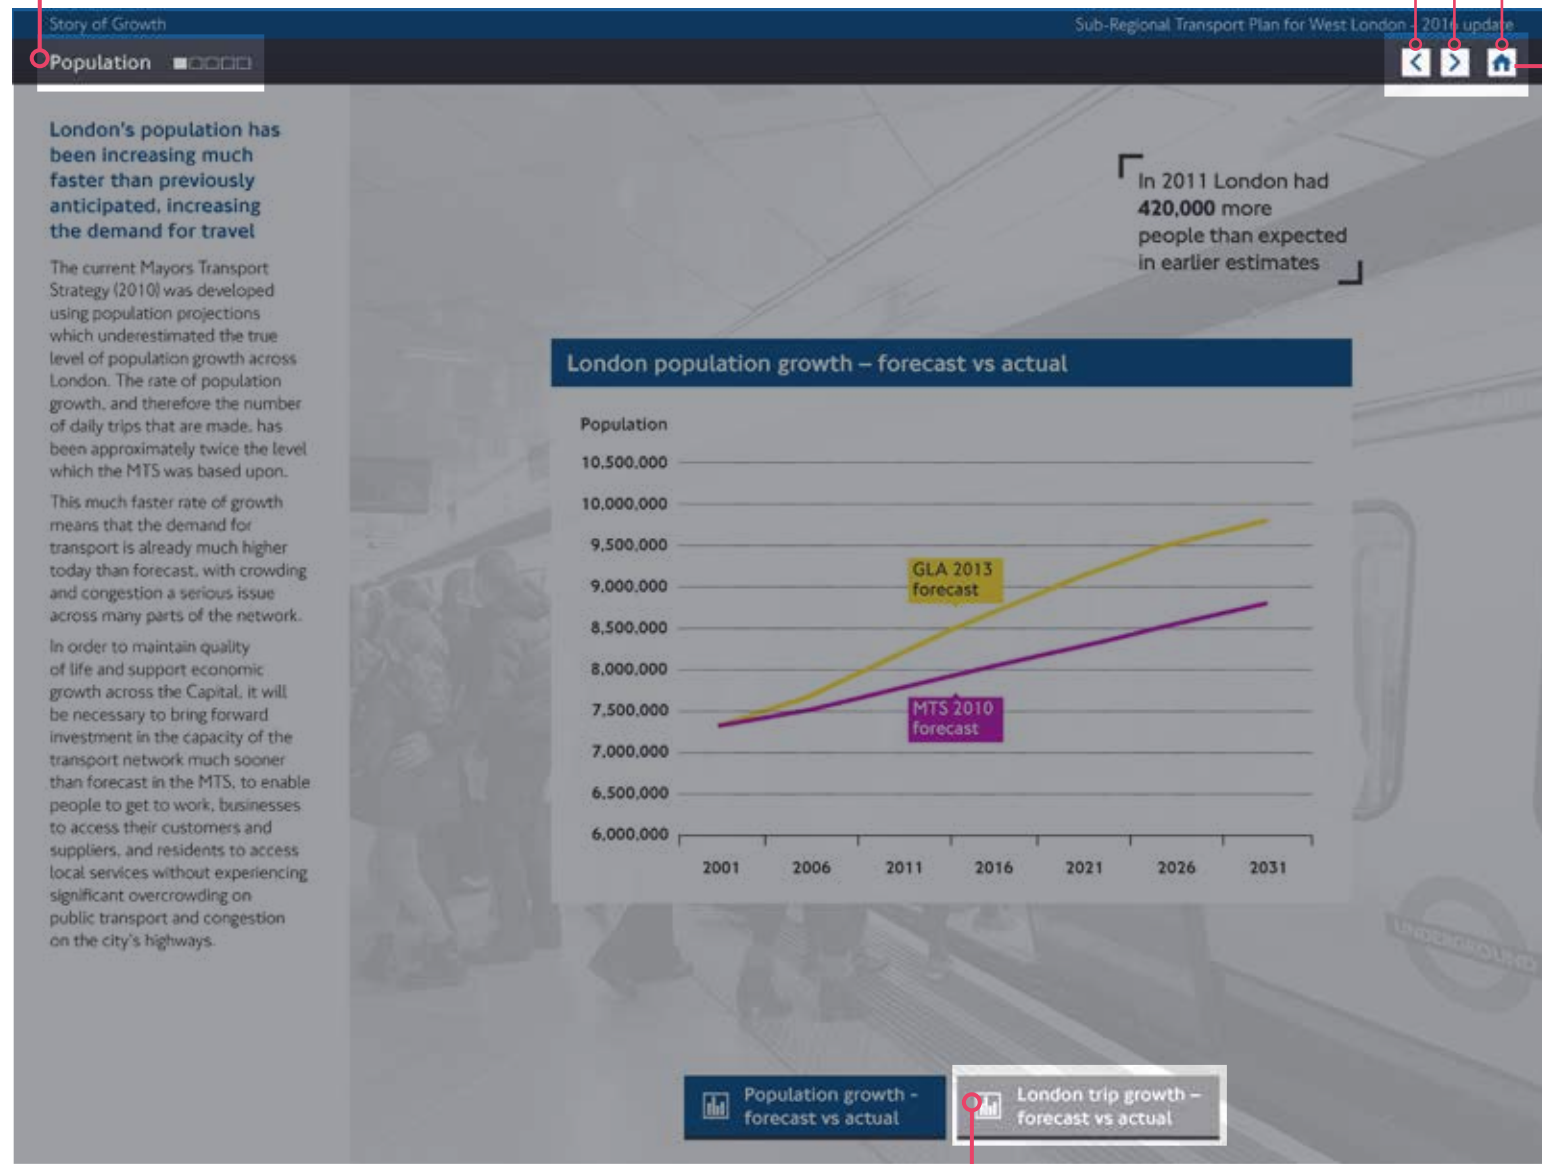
Story of Growth

Sub-Regional Transport Plan for West London - 201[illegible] update

Population

London's population has been increasing much faster than previously anticipated, increasing the demand for travel

The current Mayors Transport Strategy (2010) was developed using population projections which underestimated the true level of population growth across London. The rate of population growth, and therefore the number of daily trips that are made, has been approximately twice the level which the MTS was based upon.

This much faster rate of growth means that the demand for transport is already much higher today than forecast, with crowding and congestion a serious issue across many parts of the network.

In order to maintain quality of life and support economic growth across the Capital, it will be necessary to bring forward investment in the capacity of the transport network much sooner than forecast in the MTS, to enable people to get to work, businesses to access their customers and suppliers, and residents to access local services without experiencing significant overcrowding on public transport and congestion on the city's highways.

In 2011 London had **420,000** more people than expected in earlier estimates

London population growth – forecast vs actual

Population

10,500,000
10,000,000
9,500,000
9,000,000
8,500,000
8,000,000
7,500,000
7,000,000
6,500,000
6,000,000

2001 2006 2011 2016 2021 2026 2031

GLA 2013 forecast

MTS 2010 forecast

UNDERGROUND

Population growth - forecast vs actual

London trip growth – forecast vs actual